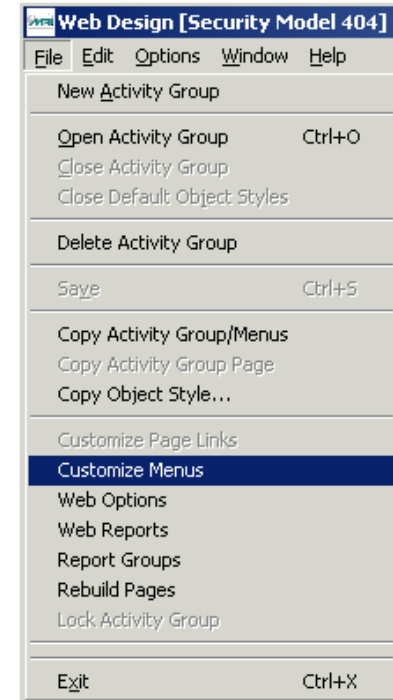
Web Design [Security Model 404]
File Edit Options Window Help
New Activity Group
Open Activity Group Ctrl+O
Close Activity Group
Close Default Object Styles
Delete Activity Group
Save Ctrl+S
Copy Activity Group/Menus
Copy Activity Group Page
Copy Object Style...
Customize Page Links
Customize Menus
Web Options
Web Reports
Report Groups
Rebuild Pages
Lock Activity Group
Exit Ctrl+X